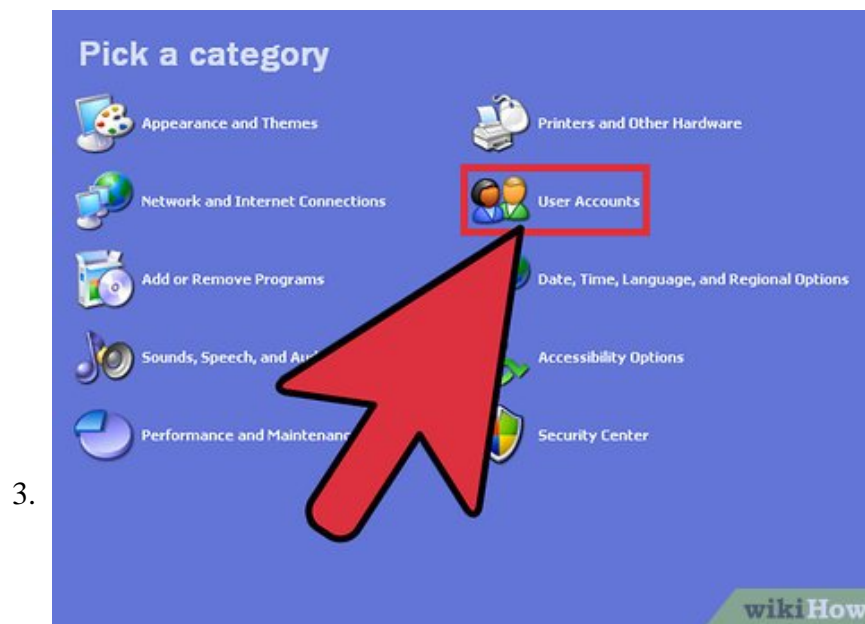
3.

Pick a category

Appearance and Themes

Network and Internet Connections

Add or Remove Programs

Sounds, Speech, and Au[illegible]

Performance and Maintenan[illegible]

Printers and Other Hardware

User Accounts

Date, Time, Language, and Regional Options

Accessibility Options

Security Center

wikiHow